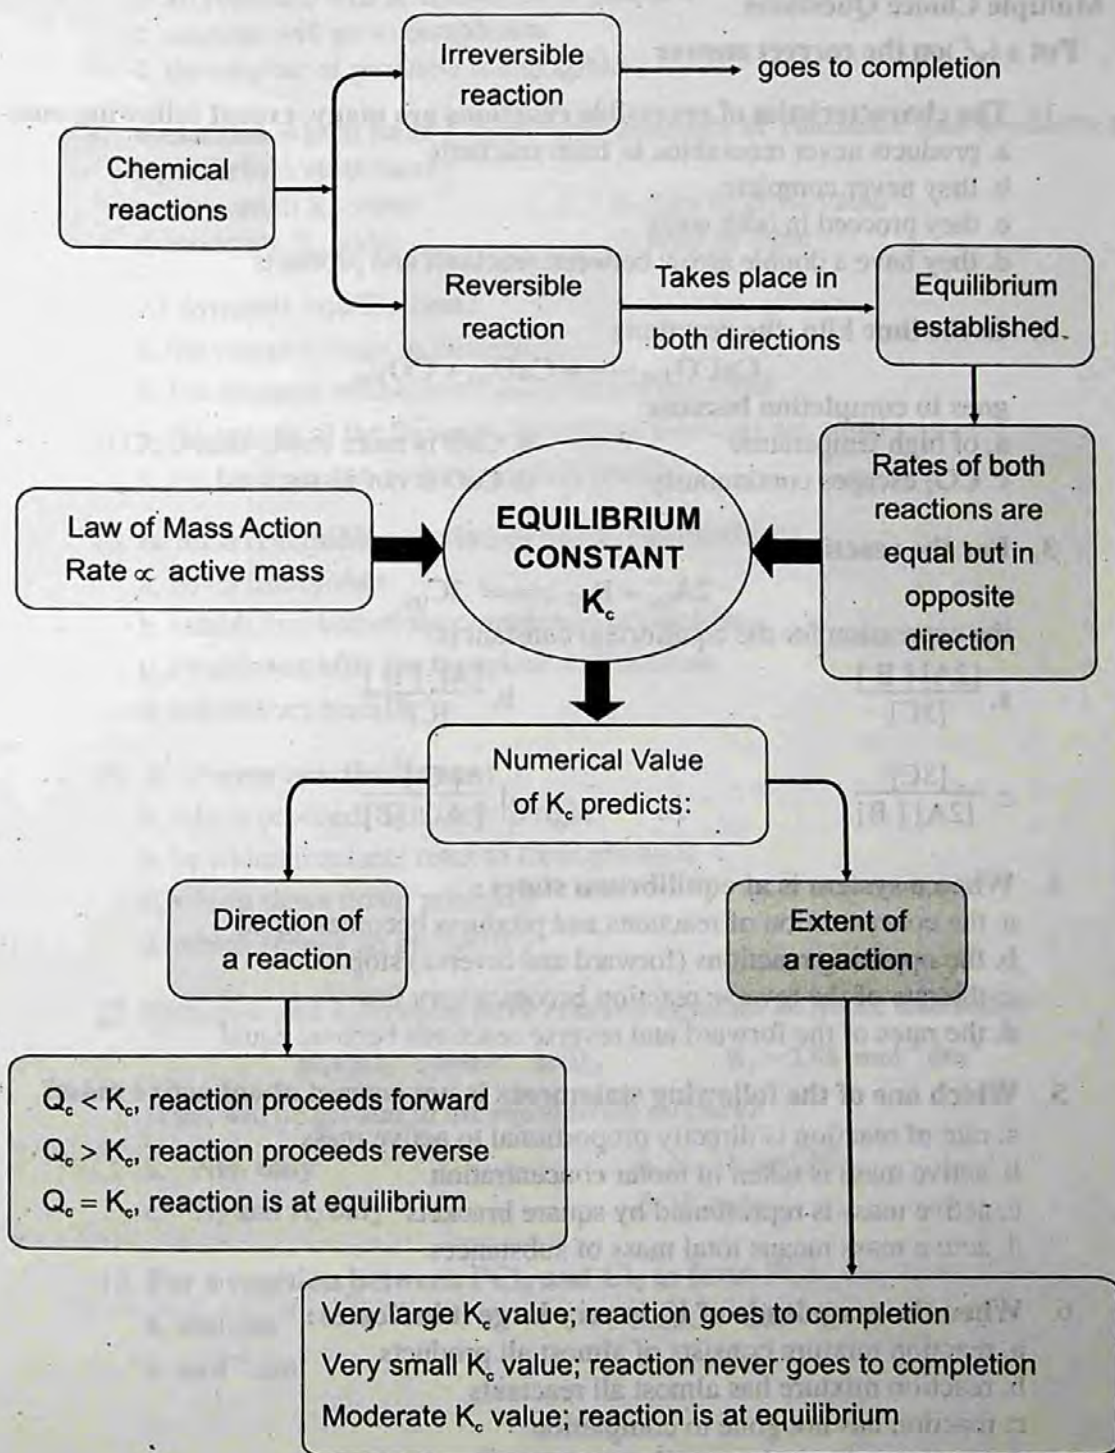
Chemical reactions

Irreversible reaction

goes to completion

Reversible reaction

Takes place in both directions

Equilibrium established

Rates of both reactions are equal but in opposite direction

Law of Mass Action Rate $\propto$ active mass

EQUILIBRIUM CONSTANT $K_c$

Numerical Value of $K_c$ predicts:

Direction of a reaction

Extent of a reaction

$Q_c < K_c$, reaction proceeds forward
$Q_c > K_c$, reaction proceeds reverse
$Q_c = K_c$, reaction is at equilibrium

Very large $K_c$ value; reaction goes to completion
Very small $K_c$ value; reaction never goes to completion
Moderate $K_c$ value; reaction is at equilibrium